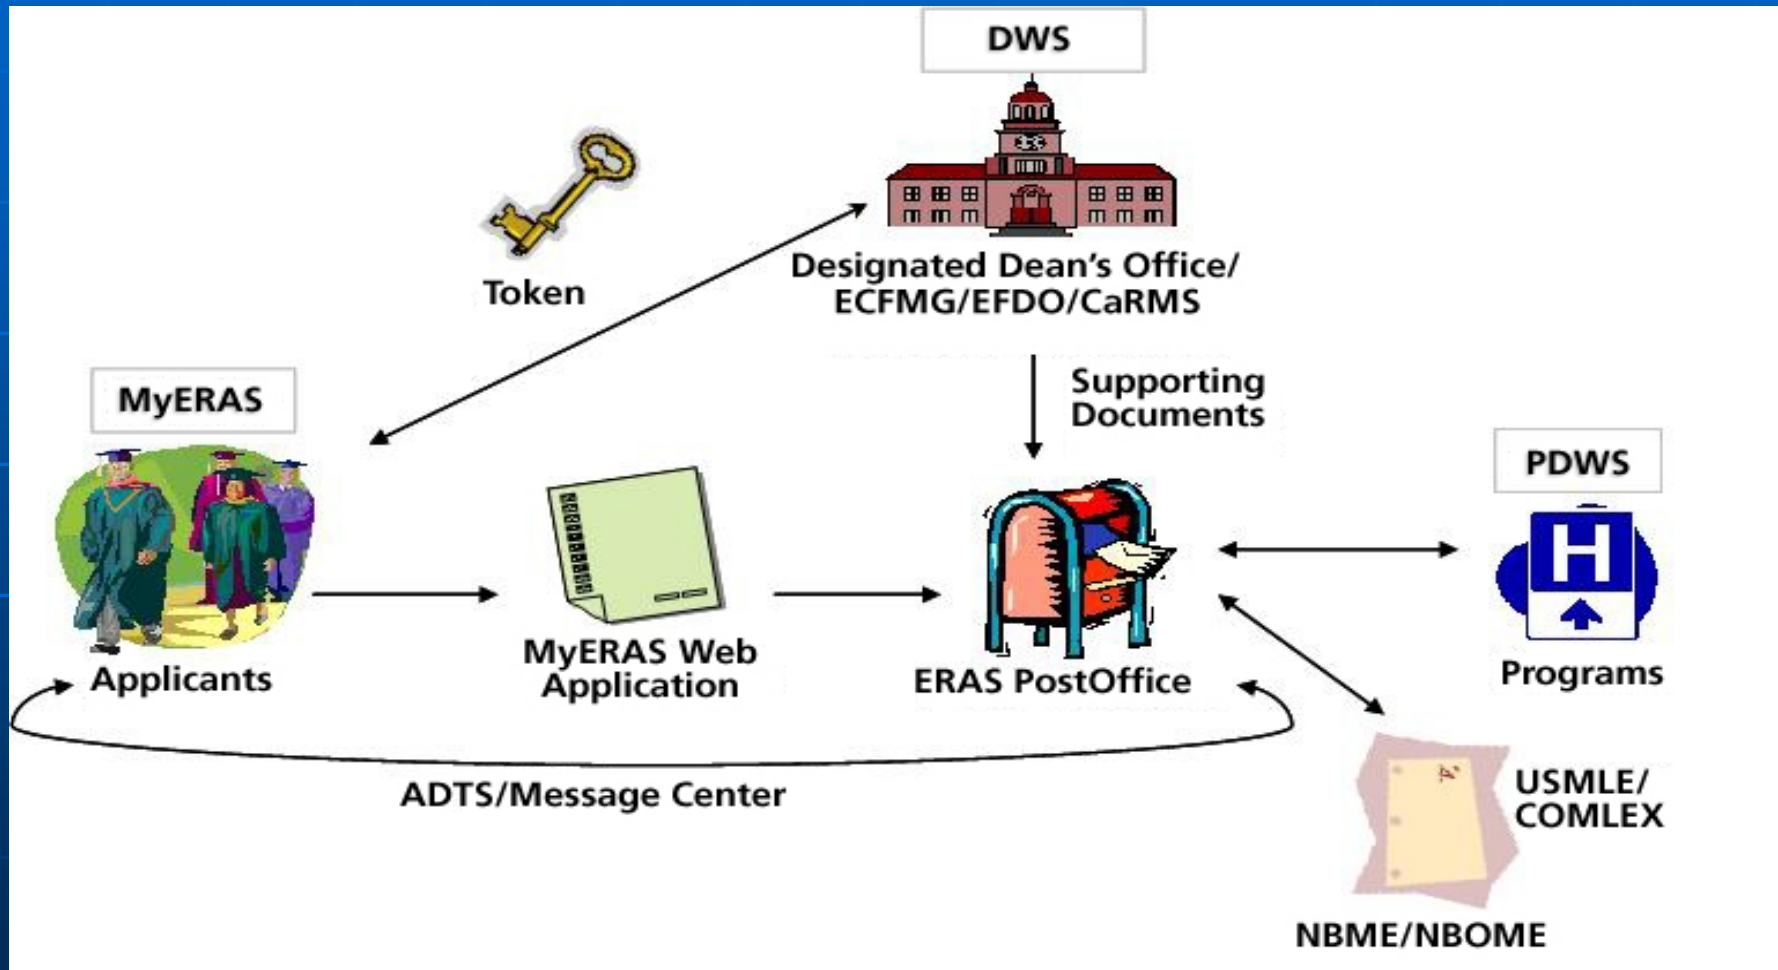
DWS

Token

Designated Dean's Office/ ECFMG/EFDO/CaRMS

MyERAS

Supporting Documents

PDWS

Applicants

MyERAS Web Application

ERAS PostOffice

Programs

ADTS/Message Center

USMLE/ COMLEX

NBME/NBOME